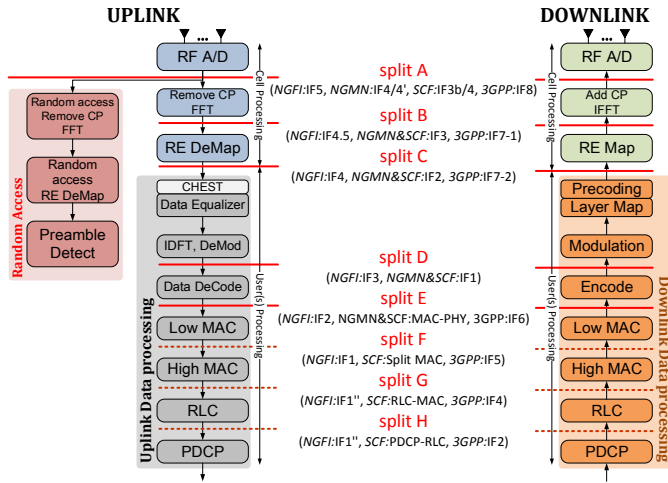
UPLINK

DOWNLINK

RF A/D

Remove CP FFT

RE DeMap

CHEST

Data Equalizer

IDFT, DeMod

Data DeCode

Low MAC

High MAC

RLC

PDCP

Cell Processing

User(s) Processing

Uplink Data processing

Random Access

Random access Remove CP FFT

Random access RE DeMap

Preamble Detect

split A
(*NGFI*:IF5, *NGMN*:IF4/4', *SCF*:IF3b/4, *3GPP*:IF8)

split B
(*NGFI*:IF4.5, *NGMN&SCF*:IF3, *3GPP*:IF7-1)

split C
(*NGFI*:IF4, *NGMN&SCF*:IF2, *3GPP*:IF7-2)

split D
(*NGFI*:IF3, *NGMN&SCF*:IF1)

split E
(*NGFI*:IF2, NGMN&SCF:MAC-PHY, 3GPP:IF6)

split F
(*NGFI*:IF1, *SCF*:Split MAC, *3GPP*:IF5)

split G
(*NGFI*:IF1'', *SCF*:RLC-MAC, *3GPP*:IF4)

split H
(*NGFI*:IF1'', *SCF*:PDCP-RLC, *3GPP*:IF2)

RF A/D

Add CP IFFT

RE Map

Precoding

Layer Map

Modulation

Encode

Low MAC

High MAC

RLC

PDCP

Cell Processing

User(s) Processing

Downlink Data processing